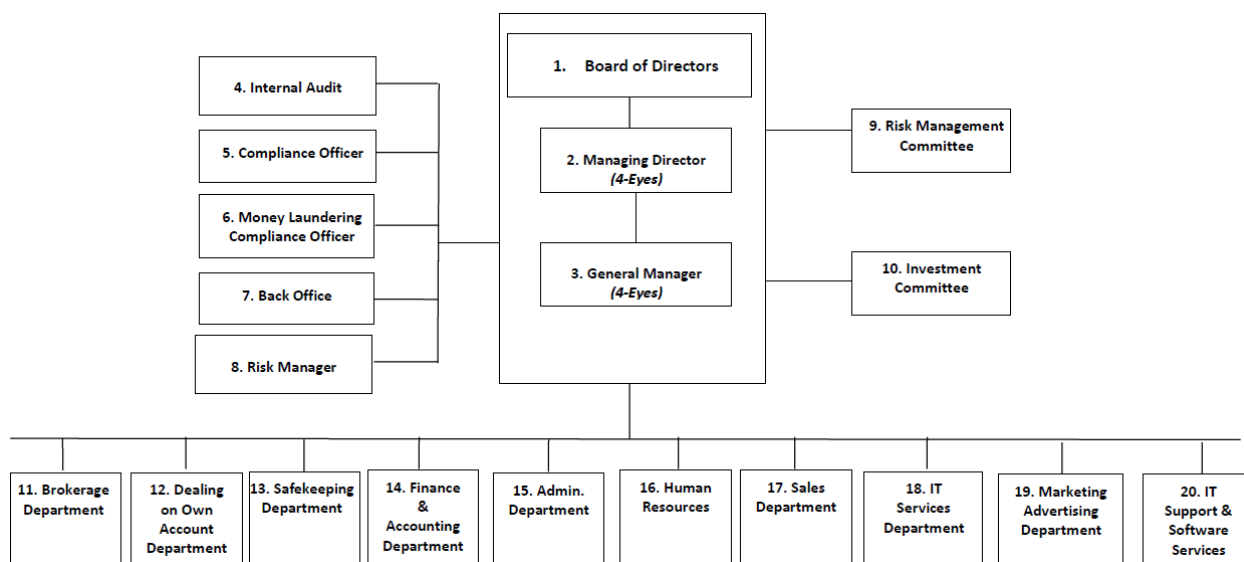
1. Board of Directors

2. Managing Director
(4-Eyes)

3. General Manager
(4-Eyes)

4. Internal Audit

5. Compliance Officer

6. Money Laundering Compliance Officer

7. Back Office

8. Risk Manager

9. Risk Management Committee

10. Investment Committee

11. Brokerage Department

12. Dealing on Own Account Department

13. Safekeeping Department

14. Finance & Accounting Department

15. Admin. Department

16. Human Resources

17. Sales Department

18. IT Services Department

19. Marketing Advertising Department

20. IT Support & Software Services